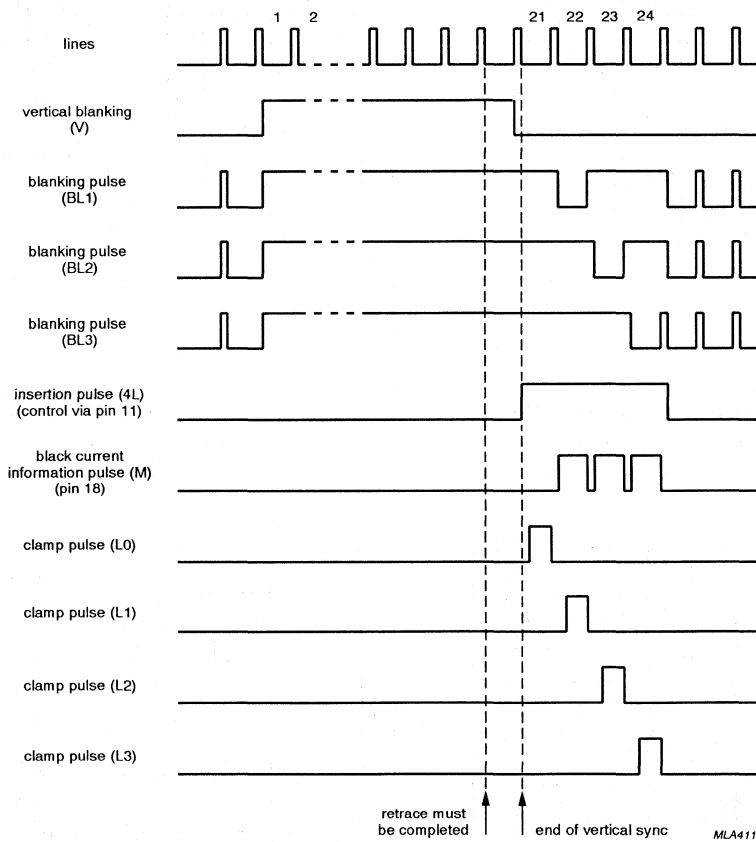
1 2 21 22 23 24

lines

vertical blanking (V)

blanking pulse (BL1)

blanking pulse (BL2)

blanking pulse (BL3)

insertion pulse (4L) (control via pin 11)

black current information pulse (M) (pin 18)

clamp pulse (L0)

clamp pulse (L1)

clamp pulse (L2)

clamp pulse (L3)

retrace must be completed

end of vertical sync

MLA411